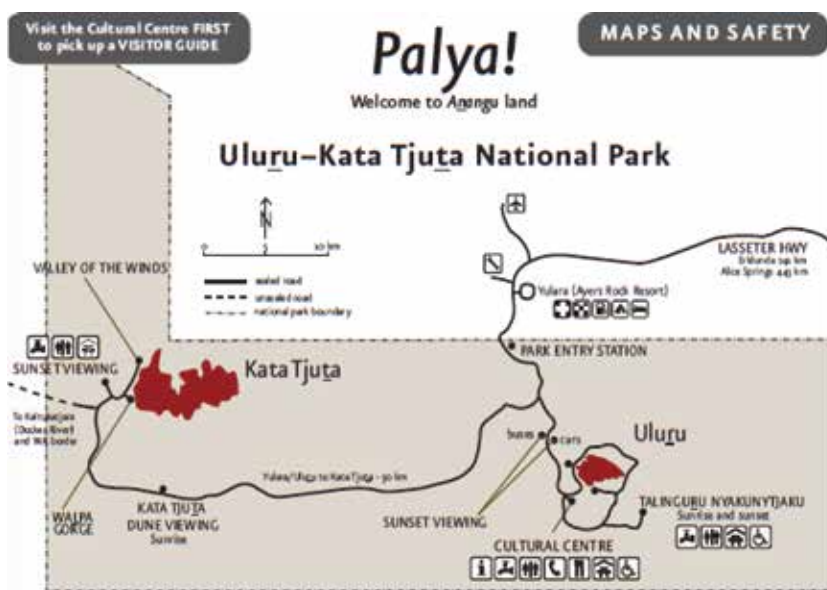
Visit the Cultural Centre FIRST to pick up a VISITOR GUIDE

MAPS AND SAFETY

Palya!

Welcome to Anangu land

Uluru–Kata Tjuta National Park

N

0 5 10 km

sealed road
unsealed road
national park boundary

VALLEY OF THE WINDS

LASSETER HWY
Erldunda 245 km
Alice Springs 445 km

Yulara (Ayers Rock Resort)

SUNSET VIEWING

Kata Tjuta

PARK ENTRY STATION

To Kaltukatjara (Docker River) and WA border

buses

cars

Uluru

Yulara/Uluru to Kata Tjuta - 50 km

WALPA GORGE

KATA TJUTA DUNE VIEWING
Sunrise

SUNSET VIEWING

TALINGURU NYAKUNYTJAKU
Sunrise and sunset

CULTURAL CENTRE